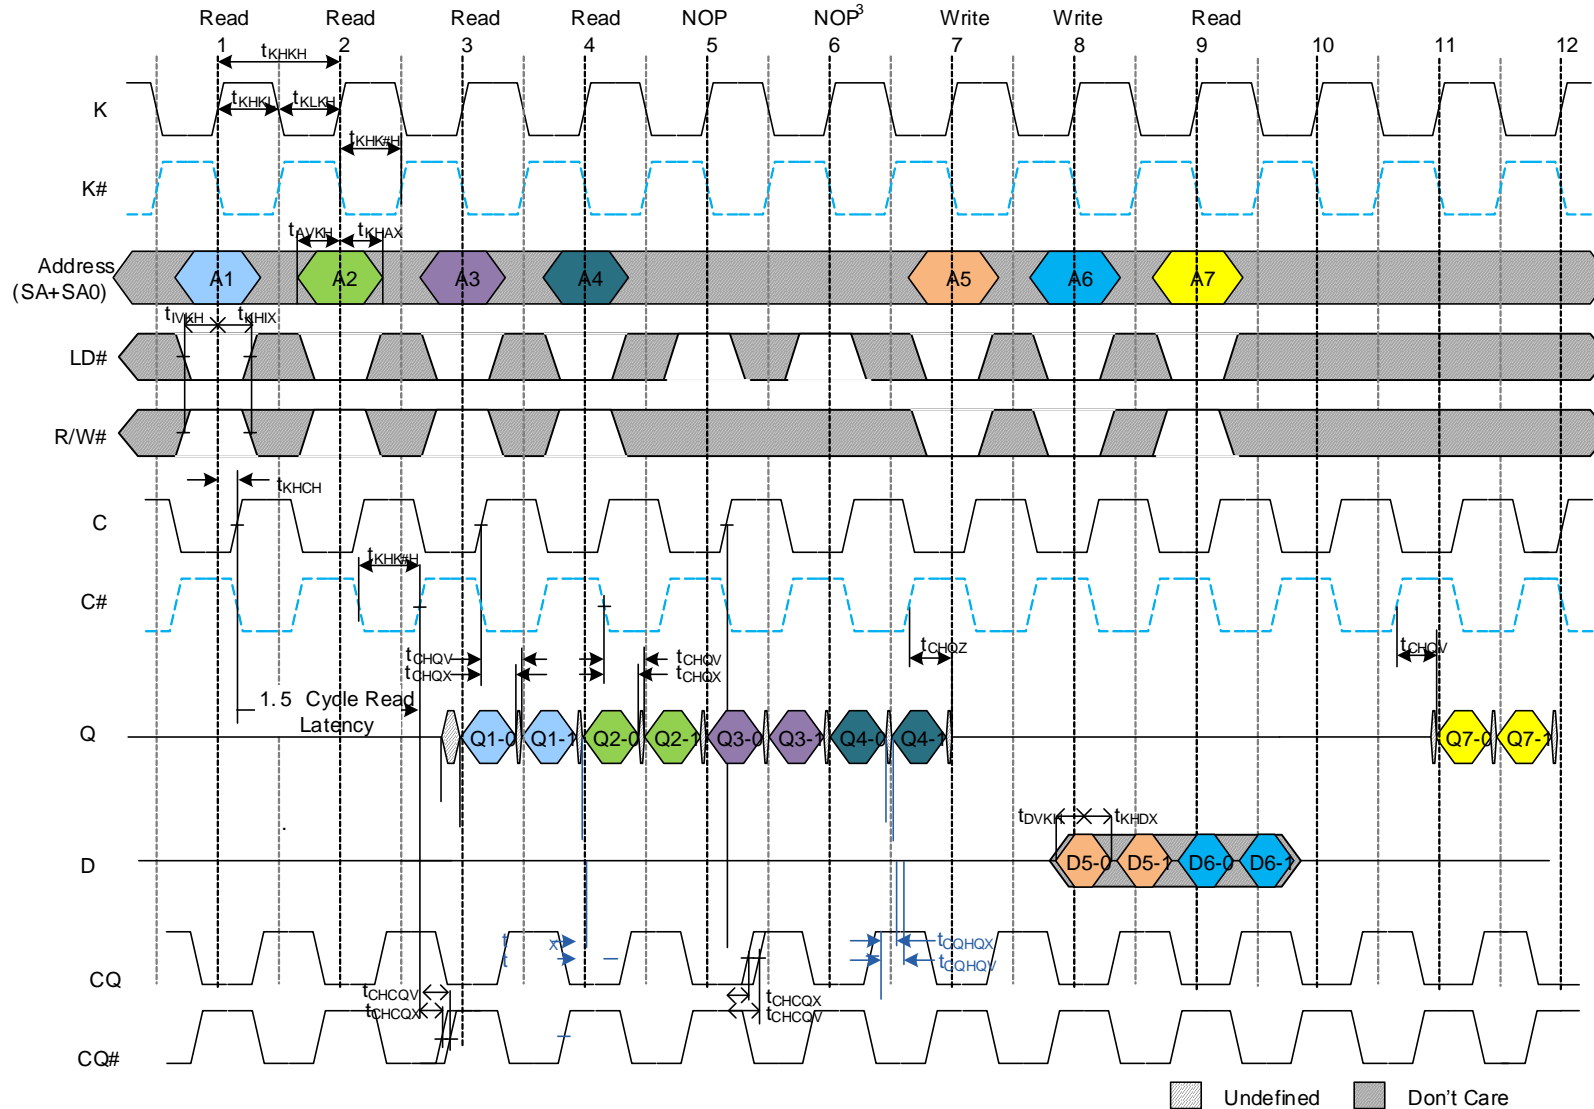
Read Read Read Read NOP NOP$^3$ Write Write Read

1 2 3 4 5 6 7 8 9 10 11 12

$t_{KHKH}$

K

$t_{KHKL}$ $t_{KLKH}$

$t_{KHK\#H}$

K#

$t_{AVKH}$ $t_{KHAX}$

Address (SA+SA0)

A1 A2 A3 A4 A5 A6 A7

$t_{IVKH}$ $t_{KHIX}$

LD#

R/W#

$t_{KHCH}$

C

$t_{KHK\#H}$

C#

$t_{CHQV}$ $t_{CHQX}$

$t_{CHQV}$ $t_{CHQX}$

$t_{CHQZ}$

$t_{CHQV}$

1.5 Cycle Read Latency

Q

Q1-0 Q1-1 Q2-0 Q2-1 Q3-0 Q3-1 Q4-0 Q4-1 Q7-0 Q7-1

$t_{DVKH}$ $t_{KHDX}$

D

D5-0 D5-1 D6-0 D6-1

$t_{CQHQX}$

$t_{CQHQV}$

CQ

$t_{CHCQV}$ $t_{CHCQX}$

$t_{CHCQX}$ $t_{CHCQV}$

CQ#

Undefined Don't Care